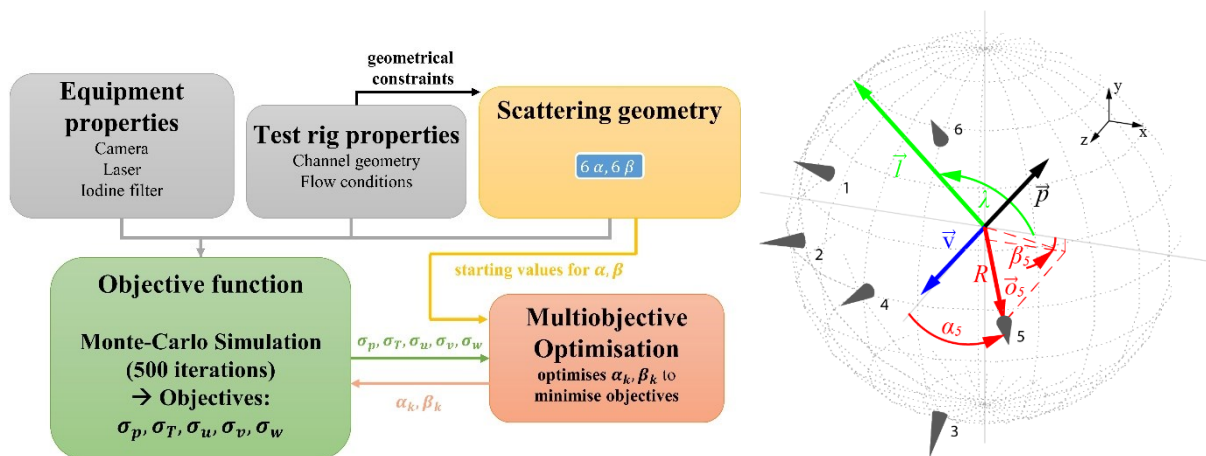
geometrical constraints

Equipment properties
Camera
Laser
Iodine filter

Test rig properties
Channel geometry
Flow conditions

Scattering geometry
$6\,\alpha, 6\,\beta$

starting values for $\alpha, \beta$

Objective function

Monte-Carlo Simulation (500 iterations)
→ Objectives:
$\sigma_p, \sigma_T, \sigma_u, \sigma_v, \sigma_w$

$\sigma_p, \sigma_T, \sigma_u, \sigma_v, \sigma_w$

$\alpha_k, \beta_k$

Multiobjective Optimisation
optimises $\alpha_k, \beta_k$ to minimise objectives

y
z
x
6
1
2
4
5
3
$\vec{l}$
$\lambda$
$\vec{p}$
$\vec{v}$
$\beta_5$
$R$
$\vec{o}_5$
$\alpha_5$